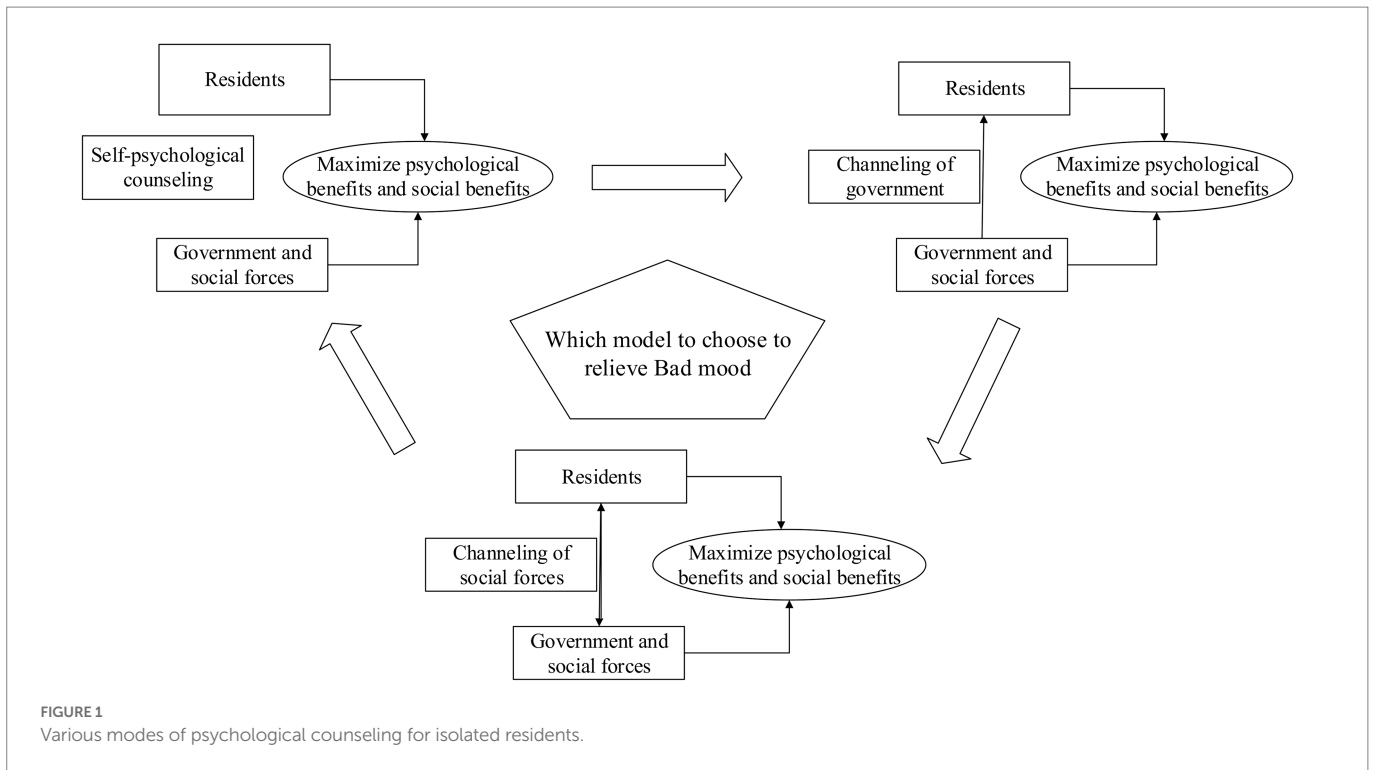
Residents

Self-psychological counseling

Maximize psychological benefits and social benefits

Government and social forces

Residents

Channeling of government

Maximize psychological benefits and social benefits

Government and social forces

Which model to choose to relieve Bad mood

Residents

Channeling of social forces

Maximize psychological benefits and social benefits

Government and social forces

FIGURE 1
Various modes of psychological counseling for isolated residents.